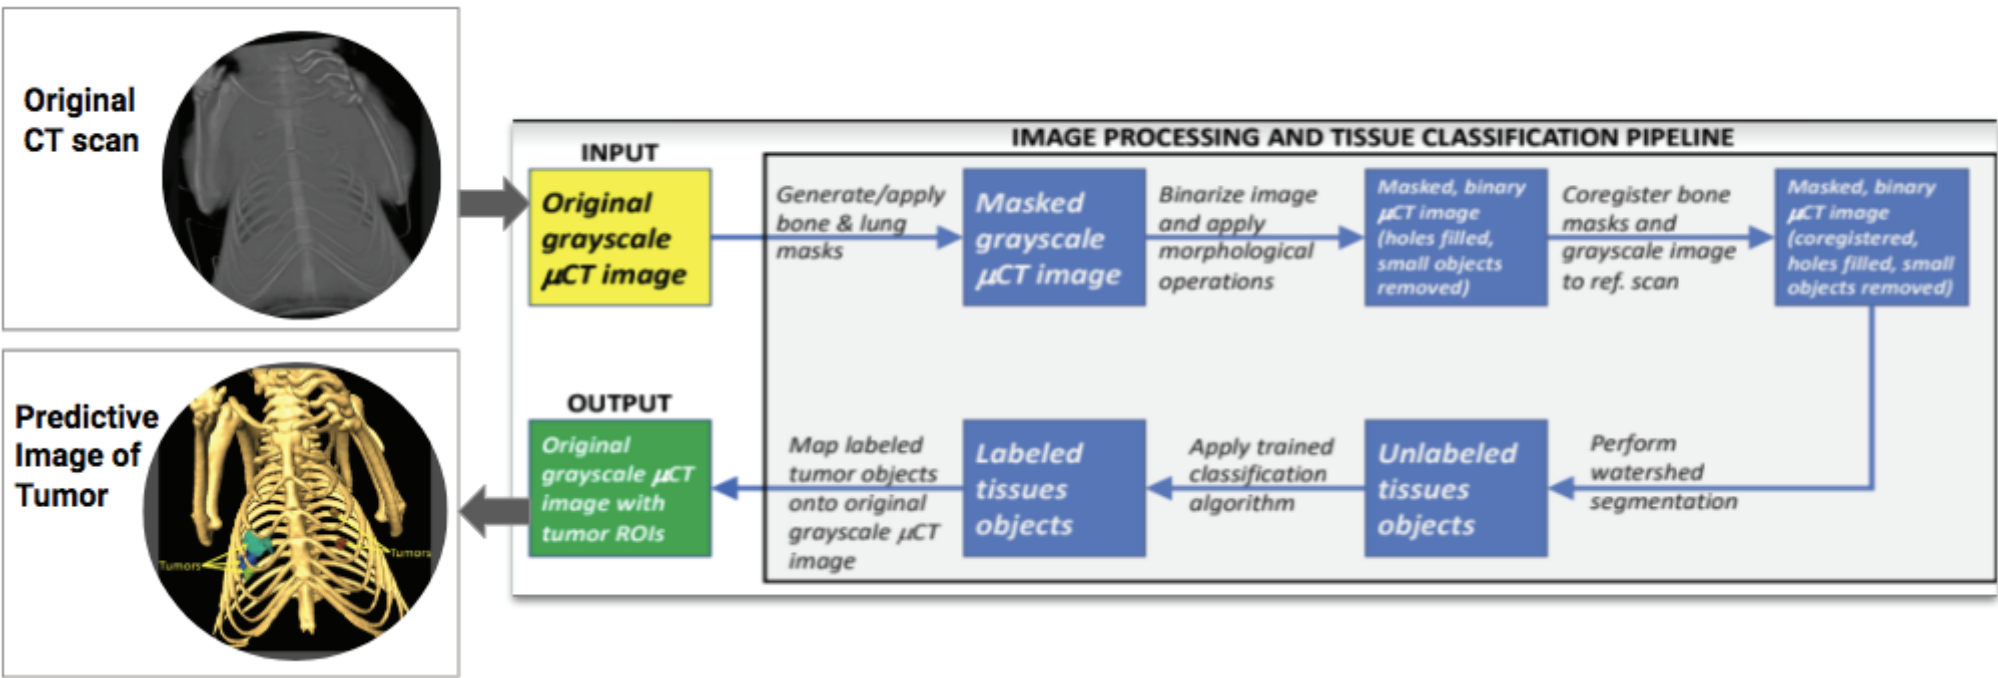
Original CT scan

Predictive Image of Tumor

Tumors

Tumors

IMAGE PROCESSING AND TISSUE CLASSIFICATION PIPELINE

INPUT

Original grayscale $\mu$CT image

Generate/apply bone & lung masks

Masked grayscale $\mu$CT image

Binarize image and apply morphological operations

Masked, binary $\mu$CT image (holes filled, small objects removed)

Coregister bone masks and grayscale image to ref. scan

Masked, binary $\mu$CT image (coregistered, holes filled, small objects removed)

Perform watershed segmentation

Unlabeled tissues objects

Apply trained classification algorithm

Labeled tissues objects

Map labeled tumor objects onto original grayscale $\mu$CT image

OUTPUT

Original grayscale $\mu$CT image with tumor ROIs